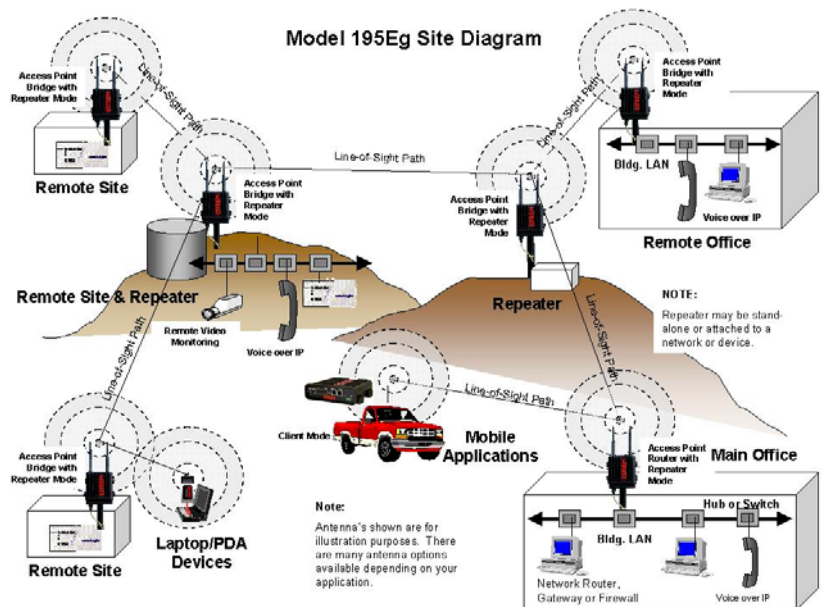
Model 195Eg Site Diagram

Access Point Bridge with Repeater Mode

Line-of-Sight Path

Remote Site

Access Point Bridge with Repeater Mode

Line-of-Sight Path

Access Point Bridge with Repeater Mode

Line-of-Sight Path

Access Point Bridge with Repeater Mode

Bldg. LAN

Voice over IP

Remote Office

Remote Site & Repeater

Repeater

NOTE:

Repeater may be stand-alone or attached to a network or device.

Remote Video Monitoring

Voice over IP

Line-of-Sight Path

Line-of-Sight Path

Line-of-Sight Path

Access Point Bridge with Repeater Mode

Client Mode

Mobile Applications

Access Point Router with Repeater Mode

Main Office

Hub or Switch

Bldg. LAN

Remote Site

Laptop/PDA Devices

Note:

Antenna's shown are for illustration purposes. There are many antenna options available depending on your application.

Network Router, Gateway or Firewall

Voice over IP